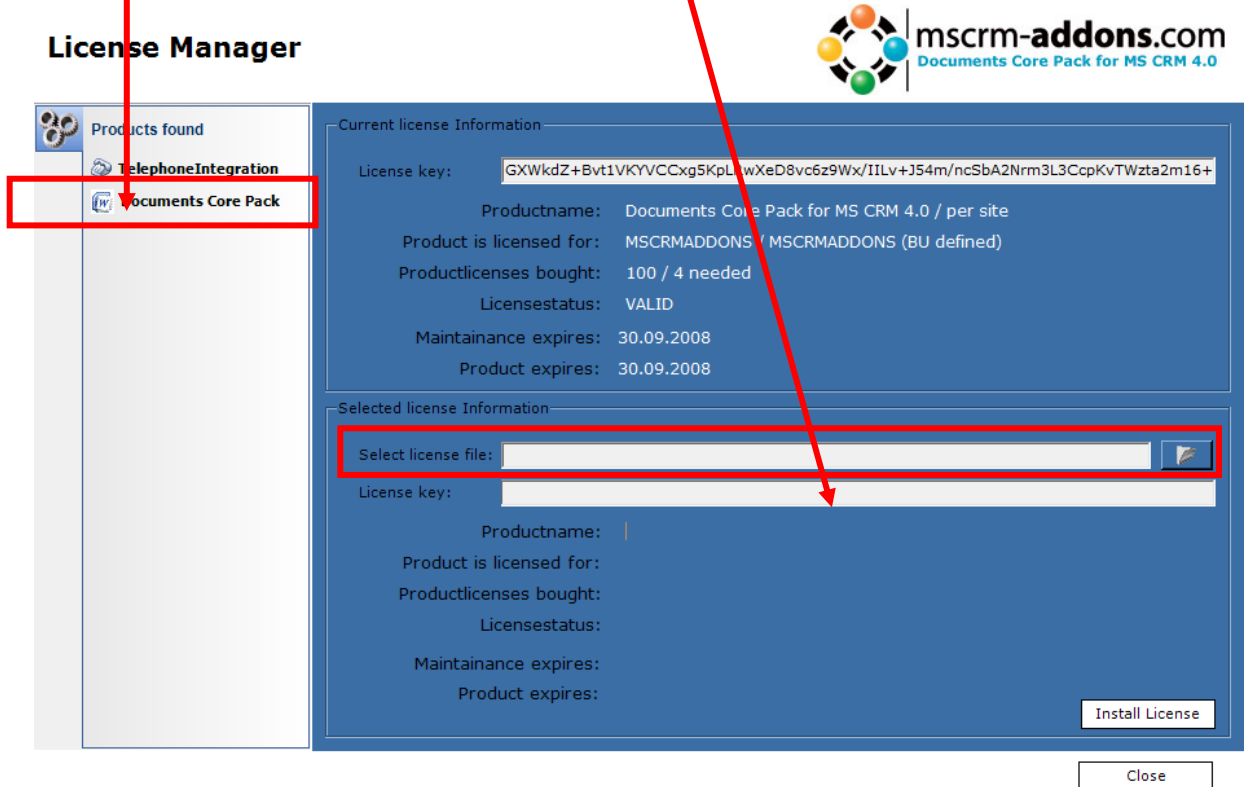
License Manager

mscrm-addons.com
Documents Core Pack for MS CRM 4.0

Products found
TelephoneIntegration
Documents Core Pack

Current license Information
License key: GXWkdZ+Bvt1VKYVCCxg5KpL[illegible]wXeD8vc6z9Wx/IILv+J54m/ncSbA2Nrm3L3CcpKvTWzta2m16+
Productname: Documents Core Pack for MS CRM 4.0 / per site
Product is licensed for: MSCRMADDONS / MSCRMADDONS (BU defined)
Productlicenses bought: 100 / 4 needed
Licensestatus: VALID
Maintainance expires: 30.09.2008
Product expires: 30.09.2008

Selected license Information
Select license file:
License key:
Productname:
Product is licensed for:
Productlicenses bought:
Licensestatus:
Maintainance expires:
Product expires:
Install License

Close